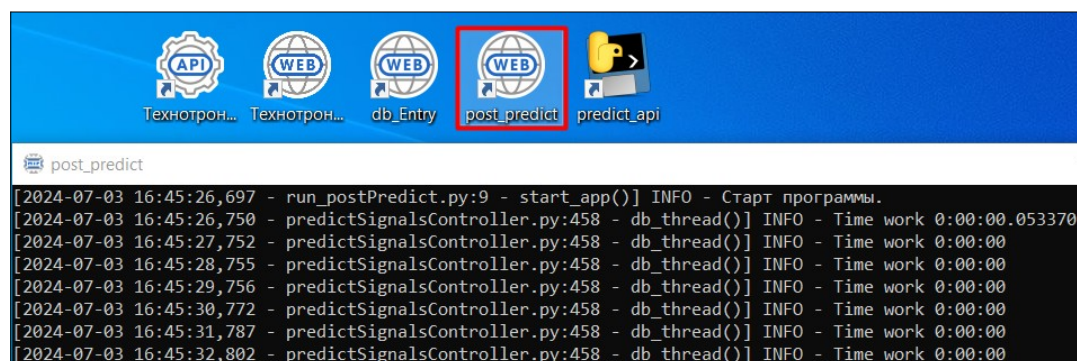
API
Технотрон...

WEB
Технотрон...

WEB
db_Entry

WEB
post_predict

predict_api

post_predict

[2024-07-03 16:45:26,697 - run_postPredict.py:9 - start_app()] INFO - Старт программы.
[2024-07-03 16:45:26,750 - predictSignalsController.py:458 - db_thread()] INFO - Time work 0:00:00.053370
[2024-07-03 16:45:27,752 - predictSignalsController.py:458 - db_thread()] INFO - Time work 0:00:00
[2024-07-03 16:45:28,755 - predictSignalsController.py:458 - db_thread()] INFO - Time work 0:00:00
[2024-07-03 16:45:29,756 - predictSignalsController.py:458 - db_thread()] INFO - Time work 0:00:00
[2024-07-03 16:45:30,772 - predictSignalsController.py:458 - db_thread()] INFO - Time work 0:00:00
[2024-07-03 16:45:31,787 - predictSignalsController.py:458 - db_thread()] INFO - Time work 0:00:00
[2024-07-03 16:45:32,802 - predictSignalsController.py:458 - db_thread()] INFO - Time work 0:00:00